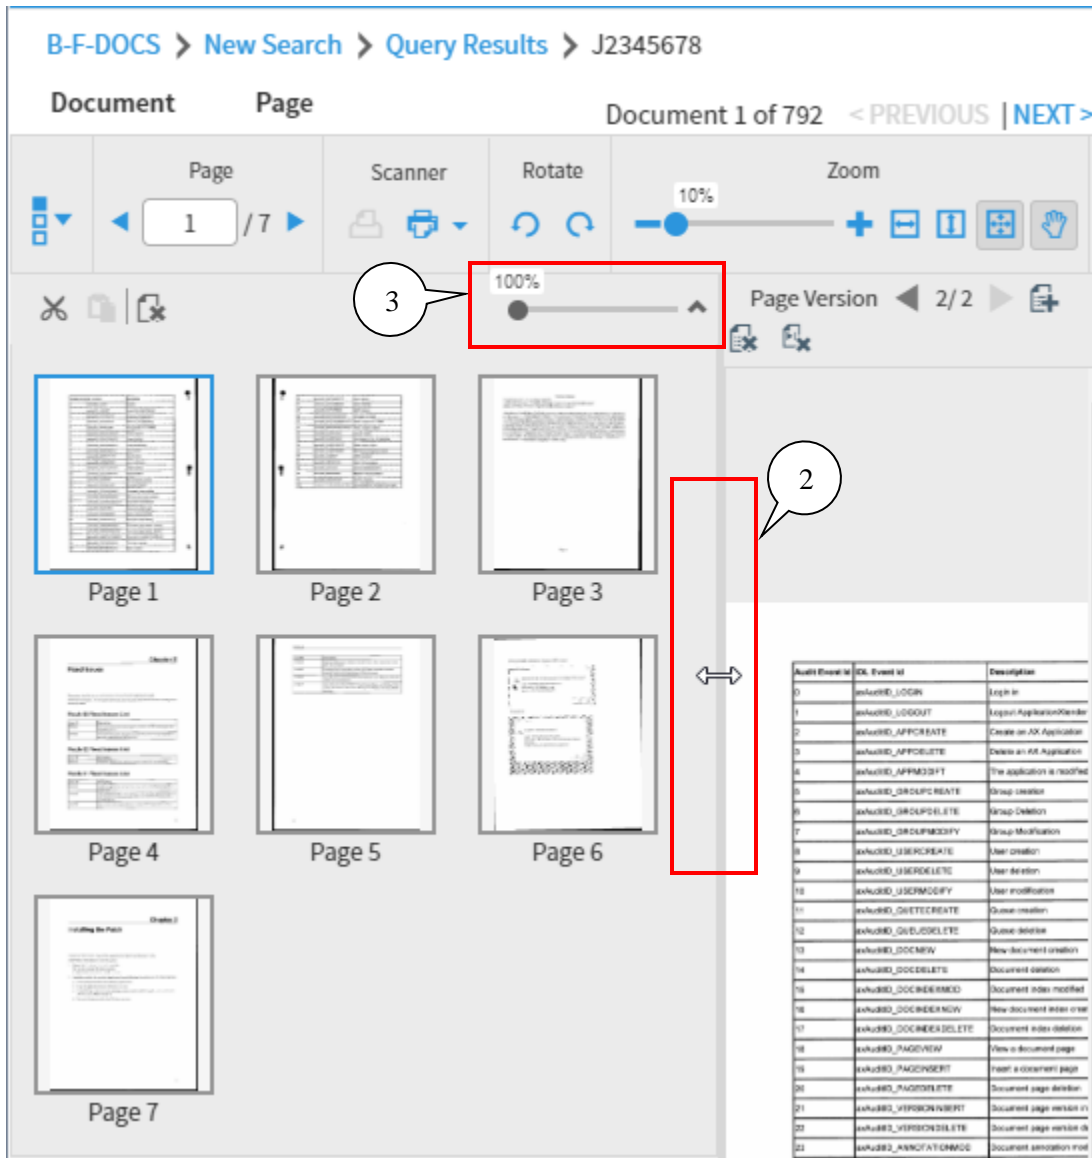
B-F-DOCS > New Search > Query Results > J2345678

Document Page

Document 1 of 792 < PREVIOUS | NEXT >

Page
1 / 7

Scanner

Rotate

Zoom
10%

3

100%

Page Version 2 / 2

2

Page 1 Page 2 Page 3

Page 4 Page 5 Page 6

Page 7

| Audit Event Id | IDL Event Id | Description |
|---|---|---|
| 0 | axAuditID_LOGIN | Log in |
| 1 | axAuditID_LOGOUT | Logout Application/Vendor |
| 2 | axAuditID_APPCREATE | Create an AX Application |
| 3 | axAuditID_APPDELETE | Delete an AX Application |
| 4 | axAuditID_APPMODIFY | The application is modified |
| 5 | axAuditID_GROUPCREATE | Group creation |
| 6 | axAuditID_GROUPDELETE | Group Deletion |
| 7 | axAuditID_GROUPMODIFY | Group Modification |
| 8 | axAuditID_USERCREATE | User creation |
| 9 | axAuditID_USERDELETE | User deletion |
| 10 | axAuditID_USERMODIFY | User modification |
| 11 | axAuditID_QUEUECREATE | Queue creation |
| 12 | axAuditID_QUEUEDELETE | Queue deletion |
| 13 | axAuditID_DOCNEW | New document creation |
| 14 | axAuditID_DOCDELETE | Document deletion |
| 15 | axAuditID_DOCINDEXMOD | Document index modified |
| 16 | axAuditID_DOCINDEXNEW | New document index crea |
| 17 | axAuditID_DOCINDEXDELETE | Document index deletion |
| 18 | axAuditID_PAGEVIEW | View a document page |
| 19 | axAuditID_PAGEINSERT | Insert a document page |
| 20 | axAuditID_PAGEDELETE | Document page deletion |
| 21 | axAuditID_VERSIONINSERT | Document page version in |
| 22 | axAuditID_VERSIONDELETE | Document page version d |
| 23 | axAuditID_ANNOTATIONMOD | Document annotation mod |